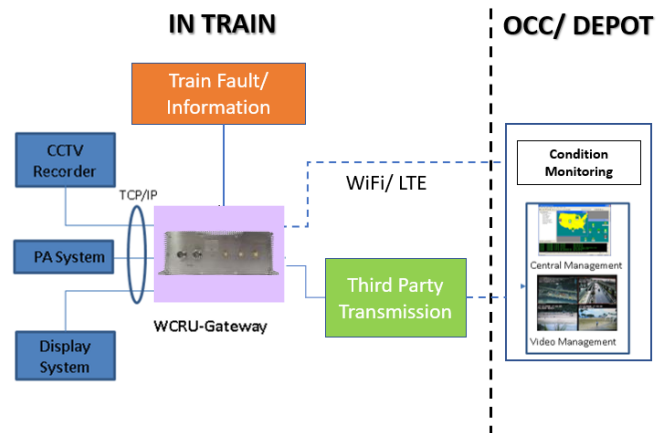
IN TRAIN

OCC/ DEPOT

Train Fault/ Information

CCTV Recorder

TCP/IP

PA System

Display System

WCRU-Gateway

WiFi/ LTE

Third Party Transmission

Condition Monitoring

Central Management

Video Management